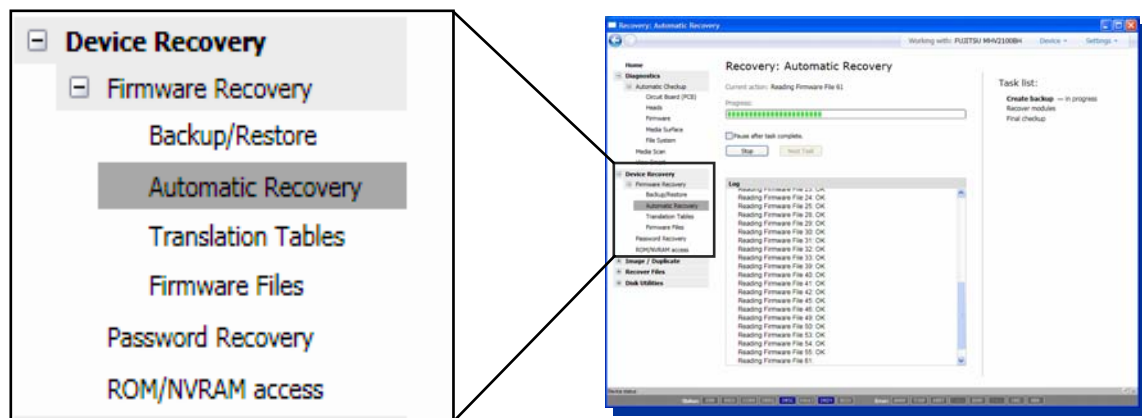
⊟ Device Recovery
⊟ Firmware Recovery
Backup/Restore
Automatic Recovery
Translation Tables
Firmware Files
Password Recovery
ROM/NVRAM access

Recovery: Automatic Recovery
Working with: FUJITSU MHV2100BH Device Settings
Home
Diagnostics
Automatic Checkup
Circuit Board (PCB)
Heads
Firmware
Media Surface
File System
Media Scan
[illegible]
Device Recovery
Firmware Recovery
Backup/Restore
Automatic Recovery
Translation Tables
Firmware Files
Password Recovery
ROM/NVRAM access
Image / Duplicate
Recover Files
Disk Utilities

Recovery: Automatic Recovery
Current action: Reading Firmware File 61
Progress:
Pause after task complete.
Stop
Next Task

Task list:
Create backup — in progress
Recover modules
Final checkup

Log
Reading Firmware File 23: OK
Reading Firmware File 24: OK
Reading Firmware File 25: OK
Reading Firmware File 28: OK
Reading Firmware File 29: OK
Reading Firmware File 30: OK
Reading Firmware File 31: OK
Reading Firmware File 32: OK
Reading Firmware File 33: OK
Reading Firmware File 39: OK
Reading Firmware File 40: OK
Reading Firmware File 41: OK
Reading Firmware File 42: OK
Reading Firmware File 45: OK
Reading Firmware File 46: OK
Reading Firmware File 49: OK
Reading Firmware File 50: OK
Reading Firmware File 53: OK
Reading Firmware File 54: OK
Reading Firmware File 55: OK
Reading Firmware File 61:

Device status
Status: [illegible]
Error: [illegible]